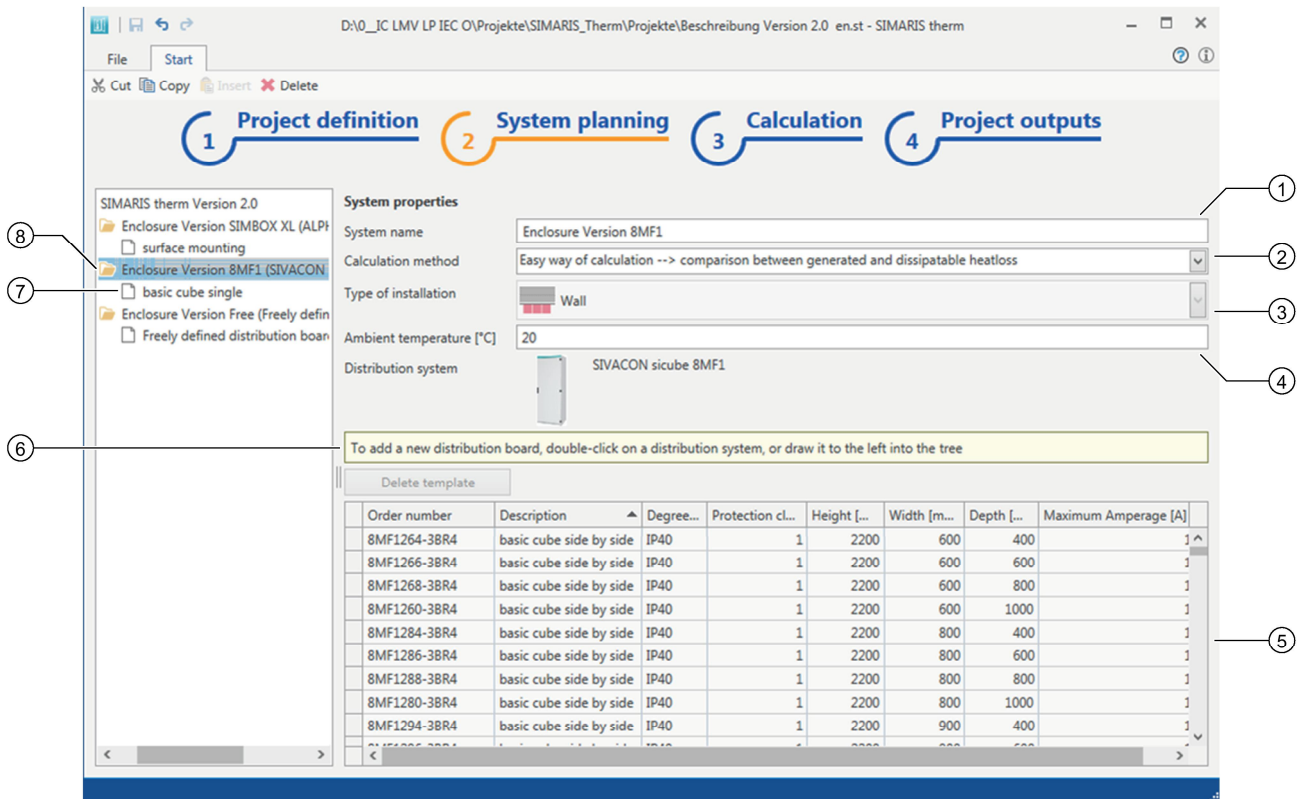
D:\0__IC LMV LP IEC O\Projekte\SIMARIS_Therm\Projekte\Beschreibung Version 2.0 en.st - SIMARIS therm

File Start

Cut Copy Insert Delete

1 Project definition
2 System planning
3 Calculation
4 Project outputs

SIMARIS therm Version 2.0
Enclosure Version SIMBOX XL (ALPH
surface mounting
Enclosure Version 8MF1 (SIVACON
basic cube single
Enclosure Version Free (Freely defin
Freely defined distribution boar

System properties
System name: Enclosure Version 8MF1
Calculation method: Easy way of calculation --> comparison between generated and dissipatable heatloss
Type of installation: Wall
Ambient temperature [°C]: 20
Distribution system: SIVACON sicube 8MF1

To add a new distribution board, double-click on a distribution system, or draw it to the left into the tree

Delete template

| Order number | Description | Degree... | Protection cl... | Height [... | Width [m... | Depth [... | Maximum Amperage [A] |
|---|---|---|---|---|---|---|---|
| 8MF1264-3BR4 | basic cube side by side | IP40 | 1 | 2200 | 600 | 400 | 1 |
| 8MF1266-3BR4 | basic cube side by side | IP40 | 1 | 2200 | 600 | 600 | 1 |
| 8MF1268-3BR4 | basic cube side by side | IP40 | 1 | 2200 | 600 | 800 | 1 |
| 8MF1260-3BR4 | basic cube side by side | IP40 | 1 | 2200 | 600 | 1000 | 1 |
| 8MF1284-3BR4 | basic cube side by side | IP40 | 1 | 2200 | 800 | 400 | 1 |
| 8MF1286-3BR4 | basic cube side by side | IP40 | 1 | 2200 | 800 | 600 | 1 |
| 8MF1288-3BR4 | basic cube side by side | IP40 | 1 | 2200 | 800 | 800 | 1 |
| 8MF1280-3BR4 | basic cube side by side | IP40 | 1 | 2200 | 800 | 1000 | 1 |
| 8MF1294-3BR4 | basic cube side by side | IP40 | 1 | 2200 | 900 | 400 | 1 |

1 2 3 4 5 6 7 8